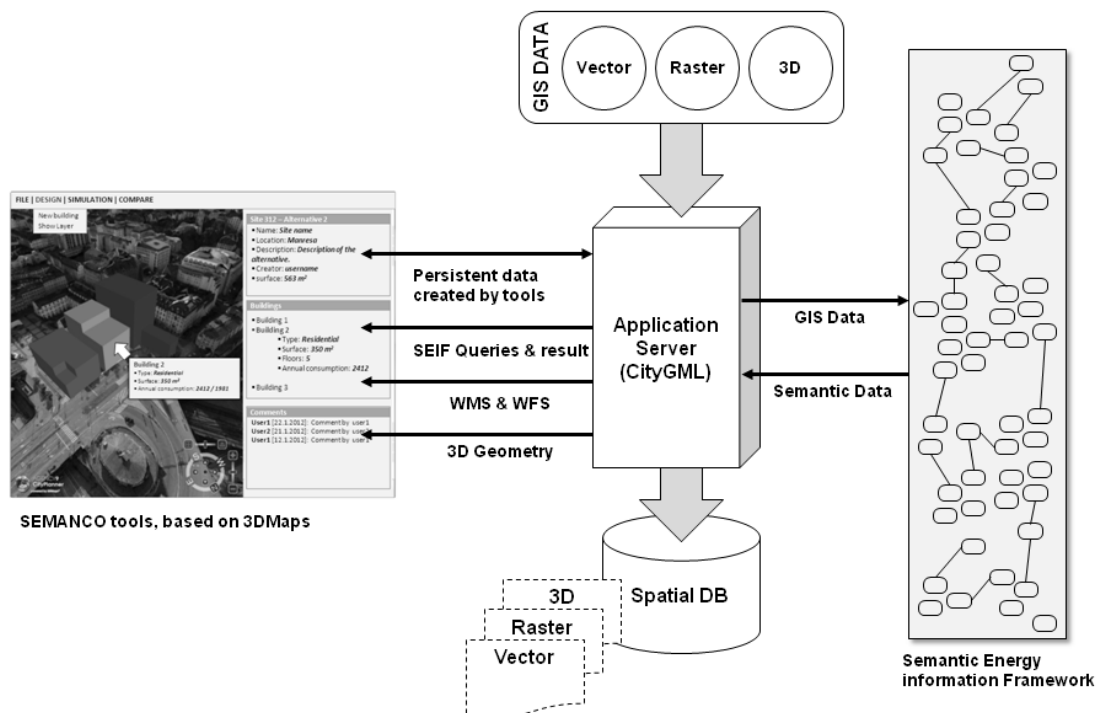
GIS DATA

Vector

Raster

3D

FILE | DESIGN | SIMULATION | COMPARE

New building
Show Layer

Site 312 – Alternative 2
• Name: Site name
• Location: Manresa
• Description: Description of the alternative.
• Creator: username
• surface: 563 m²

Buildings
• Building 1
• Building 2
• Type: Residential
• Surface: 350 m²
• Floors: 5
• Annual consumption: 2412
• Building 3

Building 2
• Type: Residential
• Surface: 350 m²
• Annual consumption: 2412 / 1981

Comments
User1 [22.1.2012]: Comment by user1
User2 [21.1.2012]: Comment by user2
User1 [12.1.2012]: Comment by user1

CityPlanner

Persistent data created by tools

SEIF Queries & result

WMS & WFS

3D Geometry

Application Server (CityGML)

GIS Data

Semantic Data

SEMANCO tools, based on 3DMaps

Spatial DB

3D

Raster

Vector

Semantic Energy information Framework